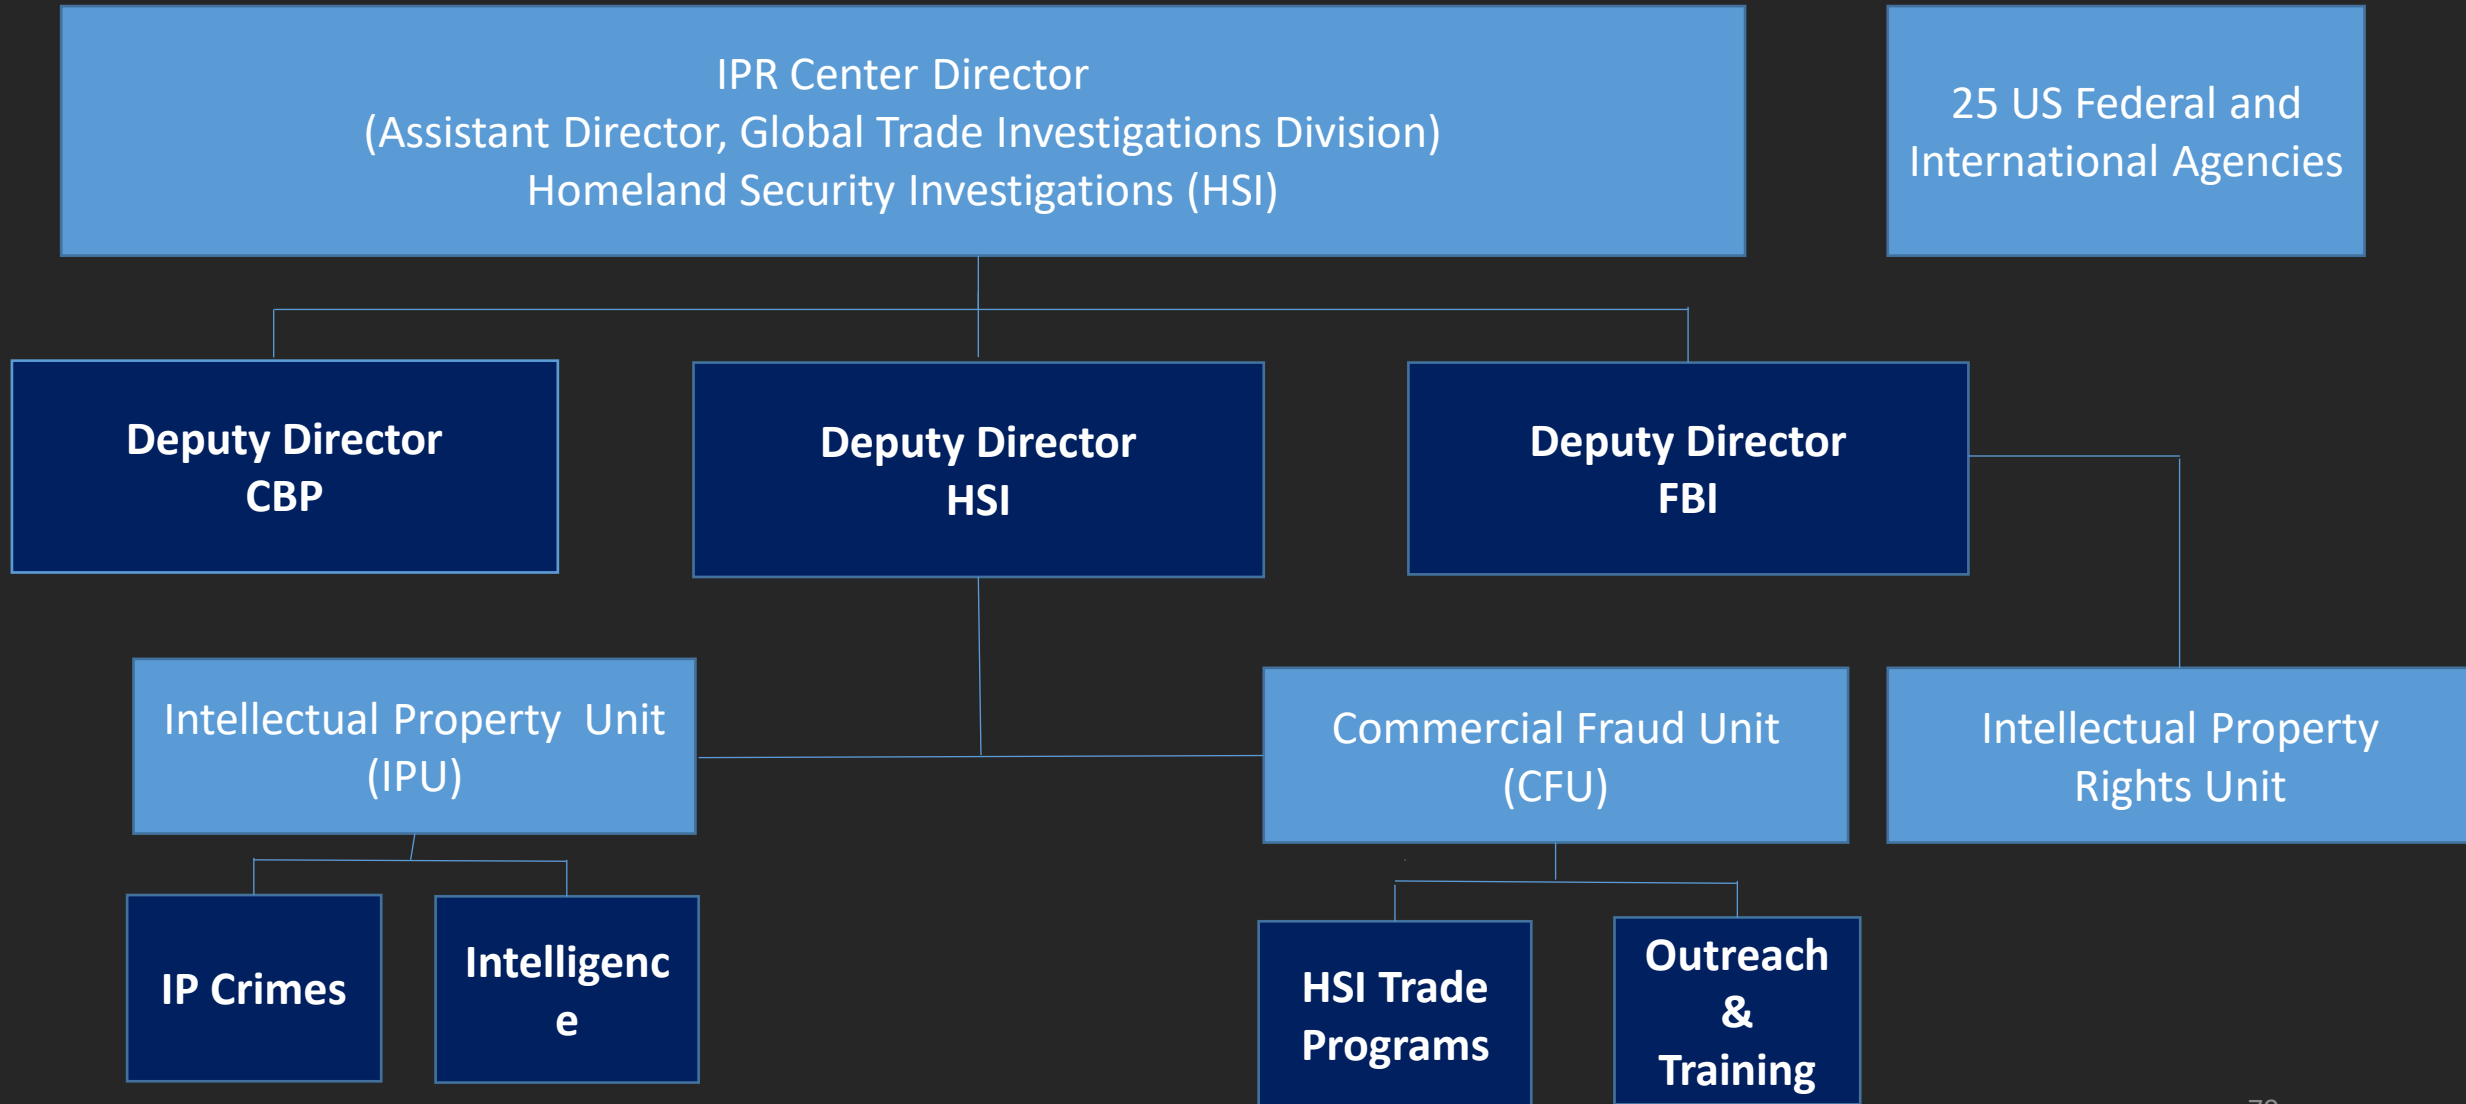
IPR Center Director
(Assistant Director, Global Trade Investigations Division)
Homeland Security Investigations (HSI)

25 US Federal and International Agencies

Deputy Director
CBP

Deputy Director
HSI

Deputy Director
FBI

Intellectual Property Unit
(IPU)

Commercial Fraud Unit
(CFU)

Intellectual Property Rights Unit

IP Crimes

Intelligence

HSI Trade Programs

Outreach & Training

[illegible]